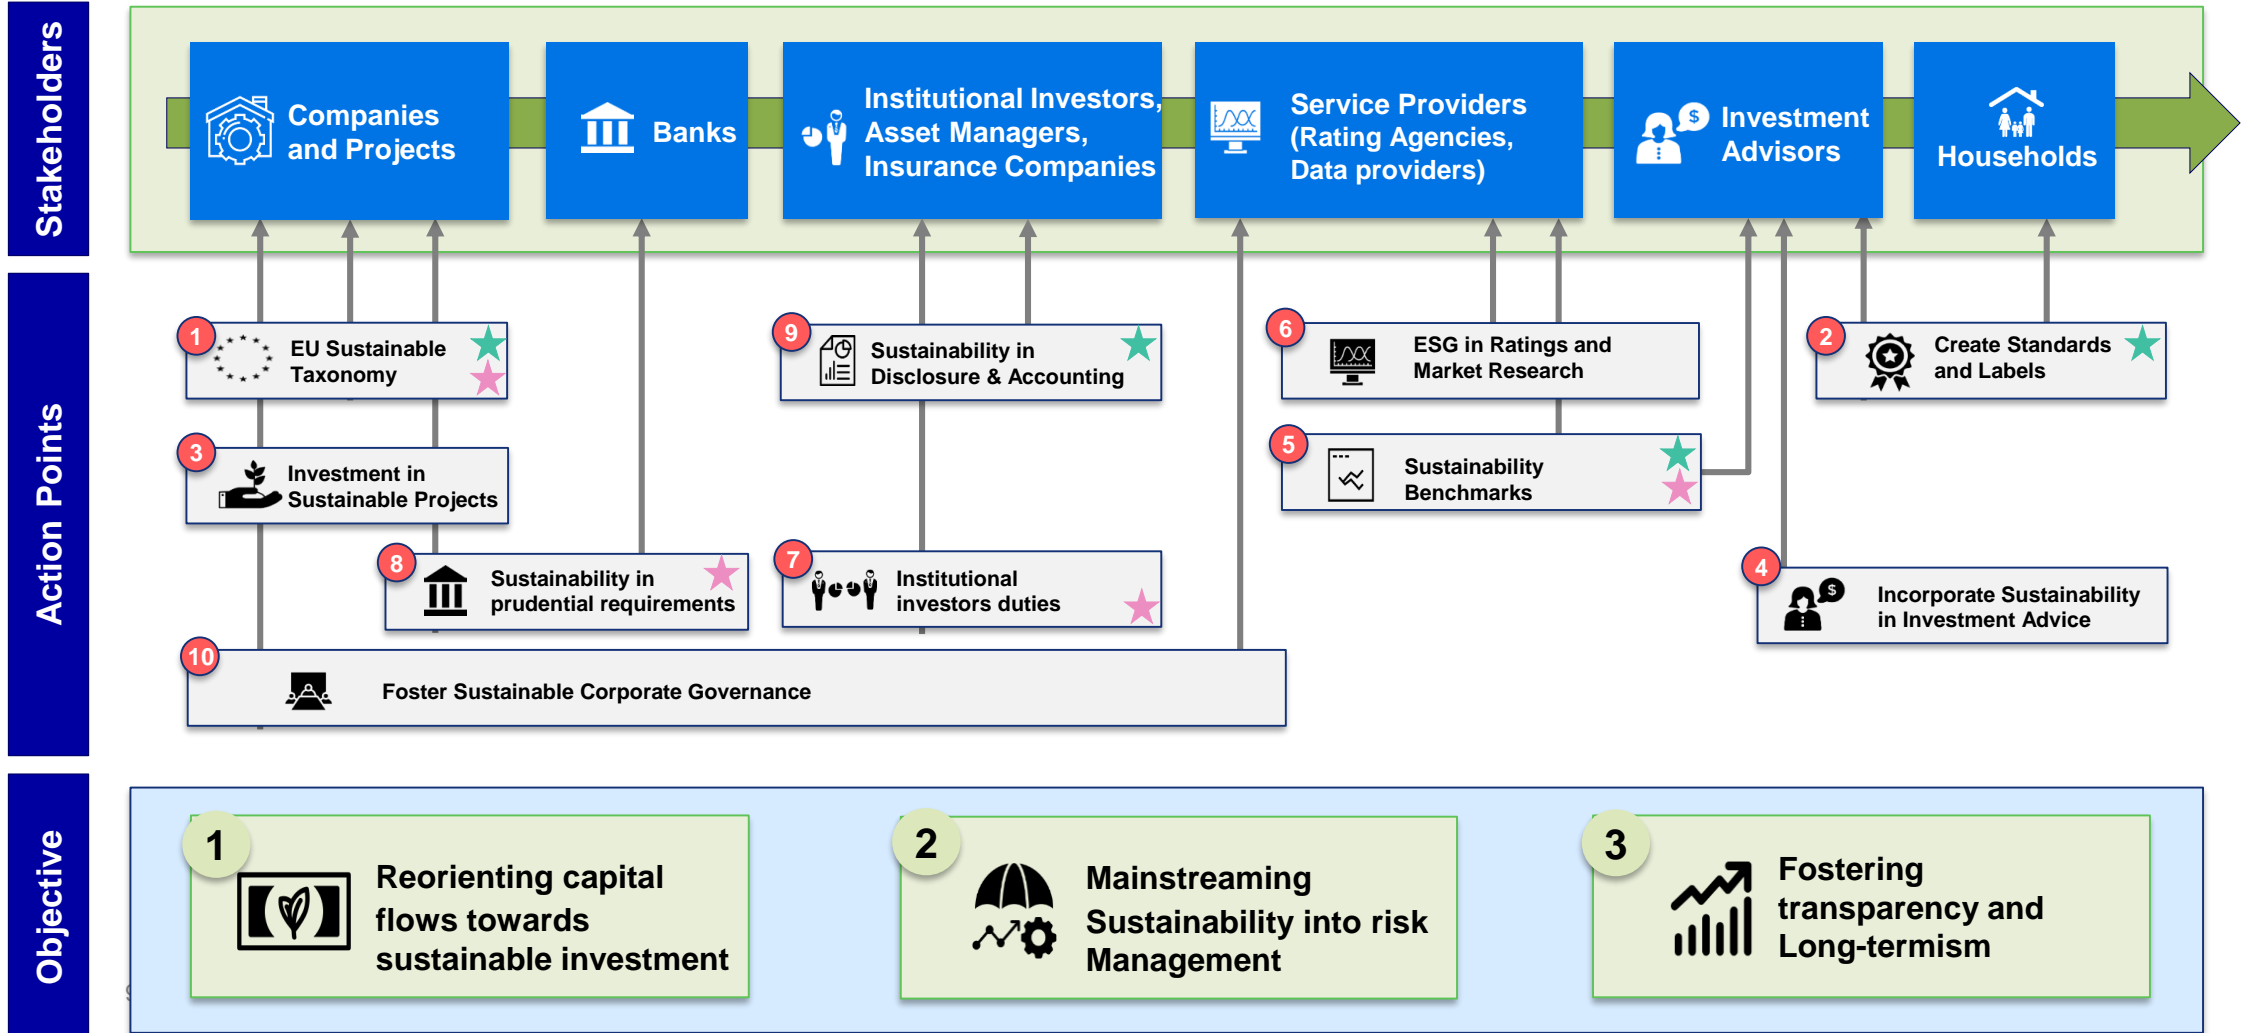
Stakeholders

Companies and Projects

Banks

Institutional Investors, Asset Managers, Insurance Companies

Service Providers (Rating Agencies, Data providers)

$ Investment Advisors

Households

Action Points

1 EU Sustainable Taxonomy

9 Sustainability in Disclosure & Accounting

6 ESG in Ratings and Market Research

2 Create Standards and Labels

3 Investment in Sustainable Projects

5 Sustainability Benchmarks

8 Sustainability in prudential requirements

7 Institutional investors duties

4 $ Incorporate Sustainability in Investment Advice

10 Foster Sustainable Corporate Governance

Objective

1 Reorienting capital flows towards sustainable investment

2 Mainstreaming Sustainability into risk Management

3 Fostering transparency and Long-termism